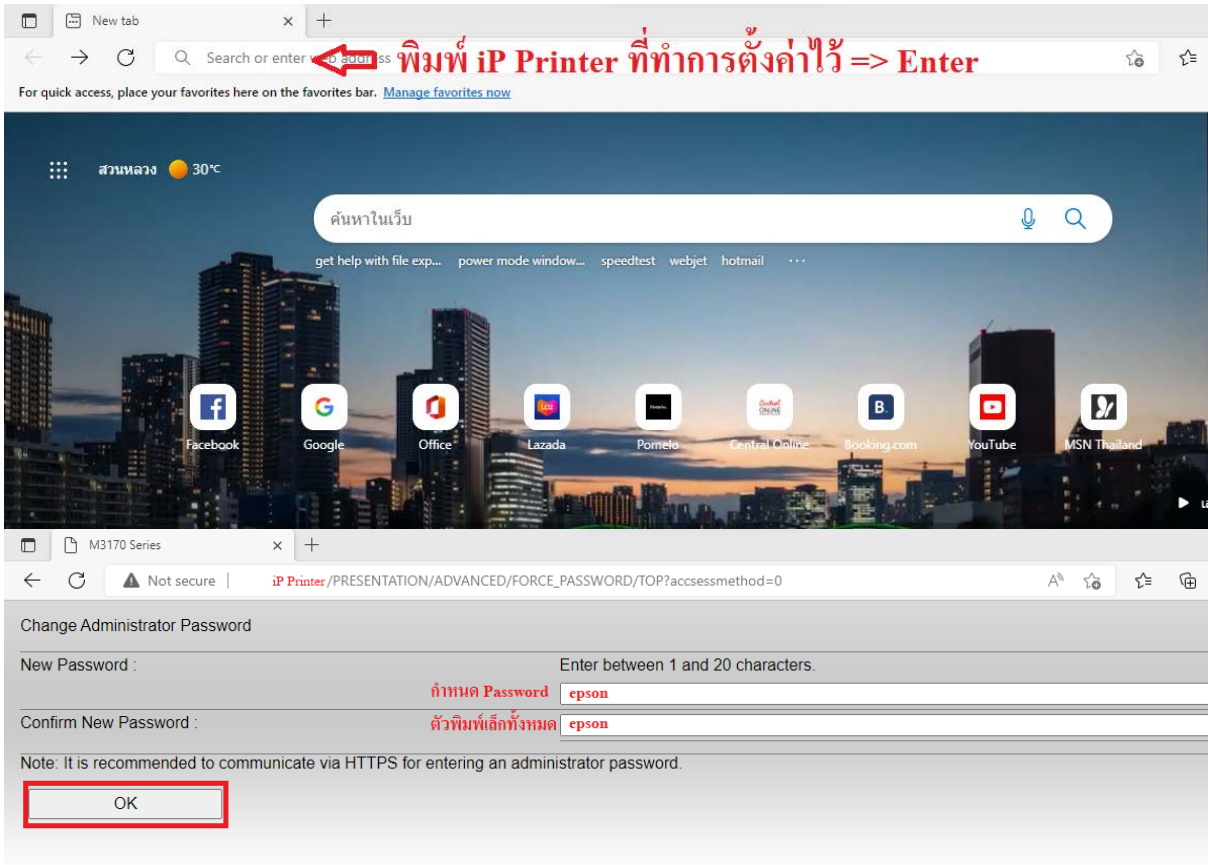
New tab

Search or enter web address

พิมพ์ iP Printer ที่ทำการตั้งค่าไว้ => Enter

For quick access, place your favorites here on the favorites bar. Manage favorites now

สวนหลวง 30°C

ค้นหาในเว็บ

get help with file exp... power mode window... speedtest webjet hotmail ···

Facebook Google Office Lazada Pomelo Central Online Booking.com YouTube MSN Thailand

M3170 Series

Not secure | iP Printer/PRESENTATION/ADVANCED/FORCE_PASSWORD/TOP?accsessmethod=0

Change Administrator Password

New Password :

Enter between 1 and 20 characters.

กำหนด Password epson

Confirm New Password :

ตัวพิมพ์เล็กทั้งหมด epson

Note: It is recommended to communicate via HTTPS for entering an administrator password.

OK